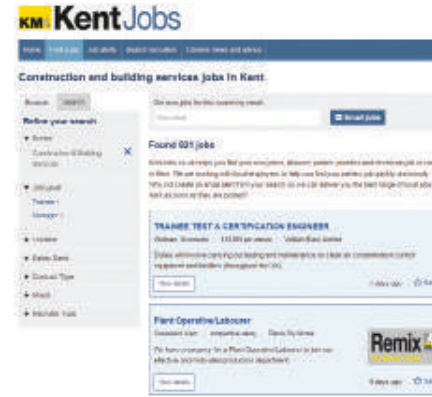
KM KentJobs

Home Find jobs Job alerts Search recruiters Career news and advice

Construction and building services jobs in Kent

Search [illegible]

Refine your search

Sector

Construction & Building Services ×

Job level

Trainee

Manager

Location

Salary Band

Contract Type

Hours

Recruiter Type

Get new jobs for this search by email

Email alert

Found 691 jobs

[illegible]

TRAINEE TEST & CERTIFICATION ENGINEER

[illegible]

View details

Plant Operative/Labourer

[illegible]

View details

Remix